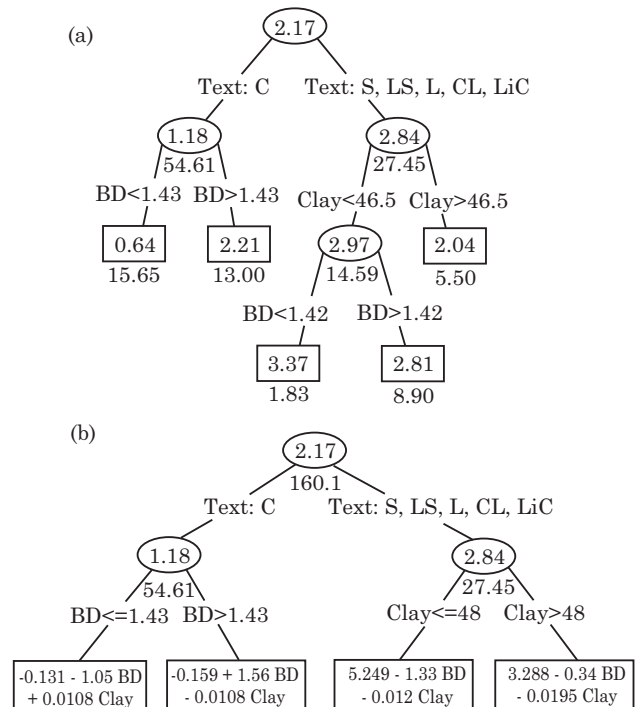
(a)

2.17

Text: C

Text: S, LS, L, CL, LiC

1.18

54.61

BD<1.43

BD>1.43

0.64

15.65

2.21

13.00

2.84

27.45

Clay<46.5

Clay>46.5

2.97

14.59

2.04

5.50

BD<1.42

BD>1.42

3.37

1.83

2.81

8.90

(b)

2.17

160.1

Text: C

Text: S, LS, L, CL, LiC

1.18

54.61

BD<=1.43

BD>1.43

-0.131 - 1.05 BD + 0.0108 Clay

-0.159 + 1.56 BD - 0.0108 Clay

2.84

27.45

Clay<=48

Clay>48

5.249 - 1.33 BD - 0.012 Clay

3.288 - 0.34 BD - 0.0195 Clay